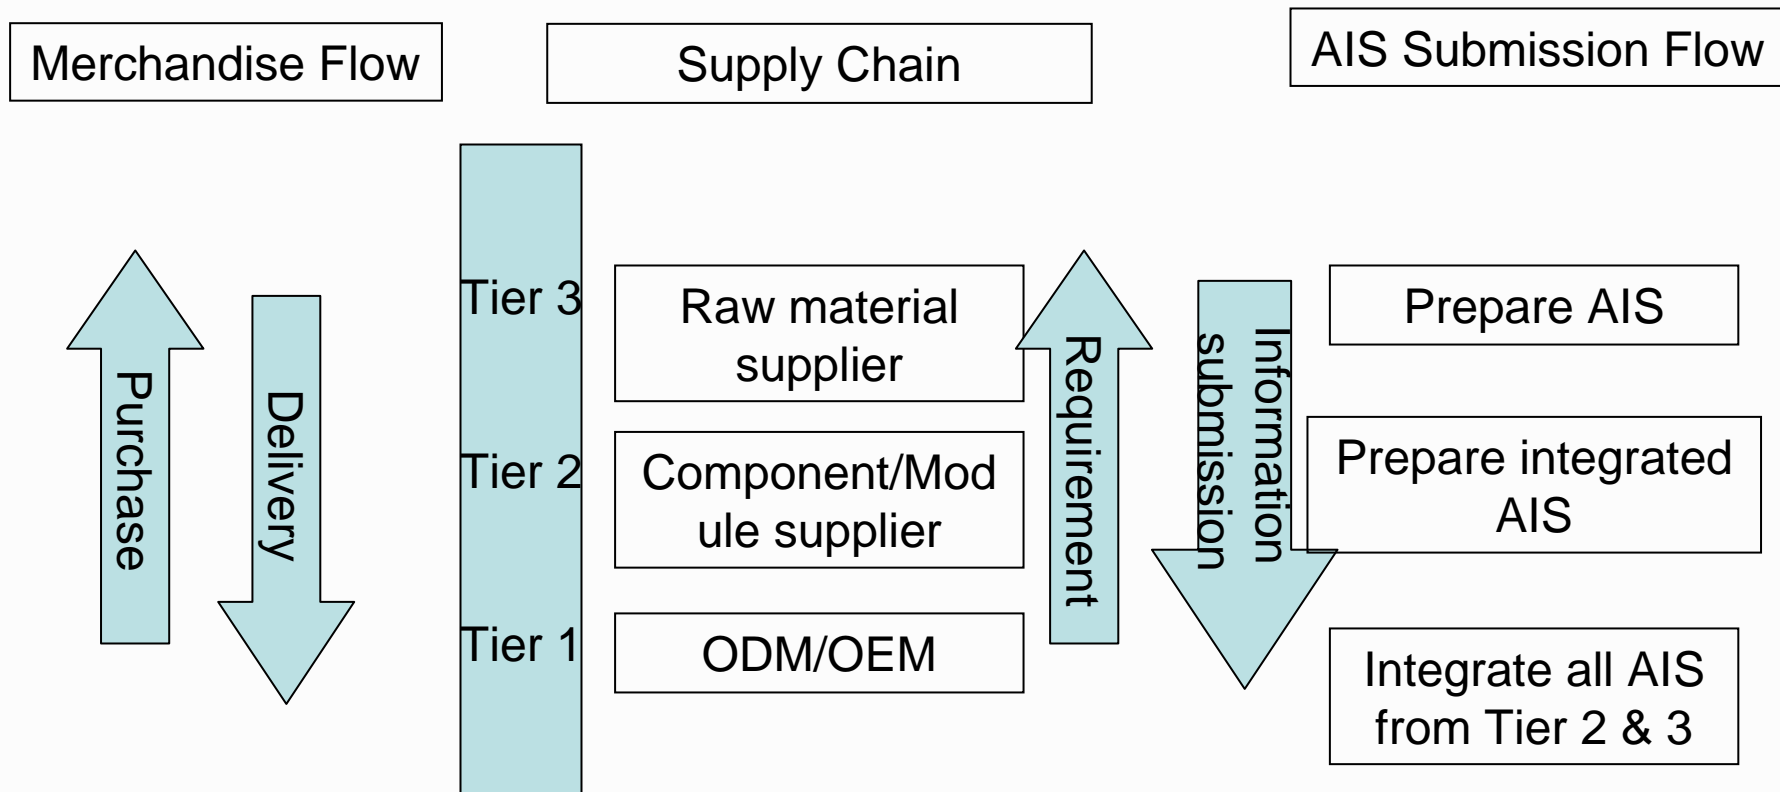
Merchandise Flow

Supply Chain

AIS Submission Flow

Purchase

Delivery

Tier 3

Raw material supplier

Tier 2

Component/Module supplier

Tier 1

ODM/OEM

Requirement

Information submission

Prepare AIS

Prepare integrated AIS

Integrate all AIS from Tier 2 & 3